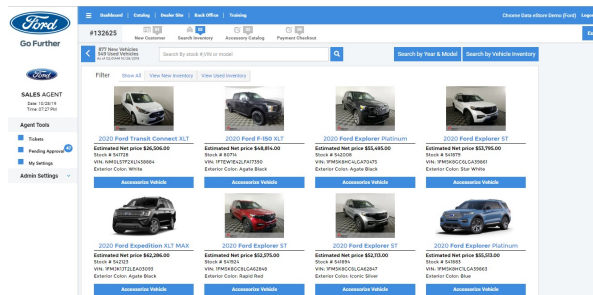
Ford
Go Further

Dashboard | Catalog | Dealer Site | Back Office | Training

Chrome Data eStore Demo (Ford) Logo

#132625

877 New Vehicles
549 Used Vehicles
As of 02:01AM 10/28/2019

New Customer
Search Inventory
Accessory Catalog
Payment Checkout

Search By Stock #,VIN or model

Search by Year & Model
Search by Vehicle Inventory

Ford

SALES AGENT
Date: 10/28/19
Time: 07:27 PM

Agent Tools
Tickets
Pending Approval
My Settings
Admin Settings

Filter Show All View New Inventory View Used Inventory

2020 Ford Transit Connect XLT
Estimated Net price $26,506.00
Stock # 541728
VIN: NM0LS7F2XL1438664
Exterior Color: White
Accessorize Vehicle

2020 Ford F-150 XLT
Estimated Net price $48,814.00
Stock # 60714
VIN: 1FTEW1E42LFA17350
Exterior Color: Agate Black
Accessorize Vehicle

2020 Ford Explorer Platinum
Estimated Net price $55,495.00
Stock # 542008
VIN: 1FM5K8HC4LGA70475
Exterior Color: Agate Black
Accessorize Vehicle

2020 Ford Explorer ST
Estimated Net price $53,795.00
Stock # 541975
VIN: 1FM5K8GC5LGA58661
Exterior Color: Star White
Accessorize Vehicle

2020 Ford Expedition XLT MAX
Estimated Net price $62,286.00
Stock # 542123
VIN: 1FMJK1JT2LEA03093
Exterior Color: Agate Black
Accessorize Vehicle

2020 Ford Explorer ST
Estimated Net price $52,575.00
Stock # 541924
VIN: 1FM5K8GC8LGA62848
Exterior Color: Rapid Red
Accessorize Vehicle

2020 Ford Explorer ST
Estimated Net price $52,113.00
Stock # 541894
VIN: 1FM5K8GC6LGA62847
Exterior Color: Iconic Silver
Accessorize Vehicle

2020 Ford Explorer Platinum
Estimated Net price $55,153.00
Stock # 541885
VIN: 1FM5K8HC1LGA59063
Exterior Color: Blue
Accessorize Vehicle